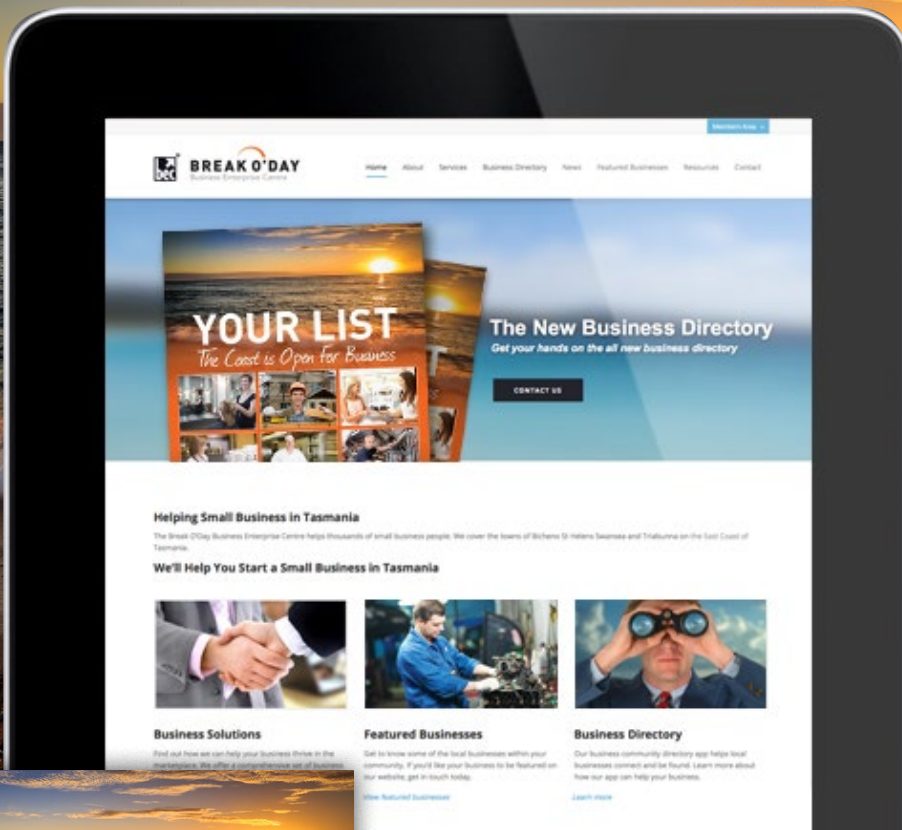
Members Area

BREAK O'DAY
Business Enterprise Centre

Home About Services Business Directory News Featured Businesses Resources Contact

YOUR LIST
The Coast is Open for Business

The New Business Directory
Get your hands on the all new business directory

CONTACT US

Helping Small Business in Tasmania

The Break O'Day Business Enterprise Centre helps thousands of small business people. We cover the towns of Bicheno St Helens Swansea and Triabunna on the East Coast of Tasmania.

We'll Help You Start a Small Business in Tasmania

Business Solutions

Find out how we can help your business thrive in the marketplace. We offer a comprehensive set of business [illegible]

Featured Businesses

Get to know some of the local businesses within your community. If you'd like your business to be featured on our website, get in touch today.

View featured businesses

Business Directory

Our business community directory app helps local businesses connect and be found. Learn more about how our app can help your business.

Learn more